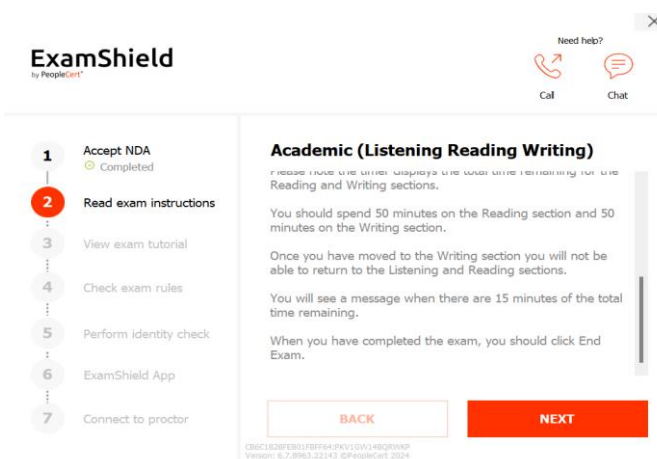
×

ExamShield
by PeopleCert

Need help?

Call

Chat

1 Accept NDA
Completed

2 Read exam instructions

3 View exam tutorial

4 Check exam rules

5 Perform identity check

6 ExamShield App

7 Connect to proctor

Academic (Listening Reading Writing)

Please note the timer displays the total time remaining for the Reading and Writing sections.

You should spend 50 minutes on the Reading section and 50 minutes on the Writing section.

Once you have moved to the Writing section you will not be able to return to the Listening and Reading sections.

You will see a message when there are 15 minutes of the total time remaining.

When you have completed the exam, you should click End Exam.

BACK

NEXT

CB6C1828FEB01FBFF64:PKV1GW14BQRWKP
Version: 6.7.8963.22143 ©PeopleCert 2024